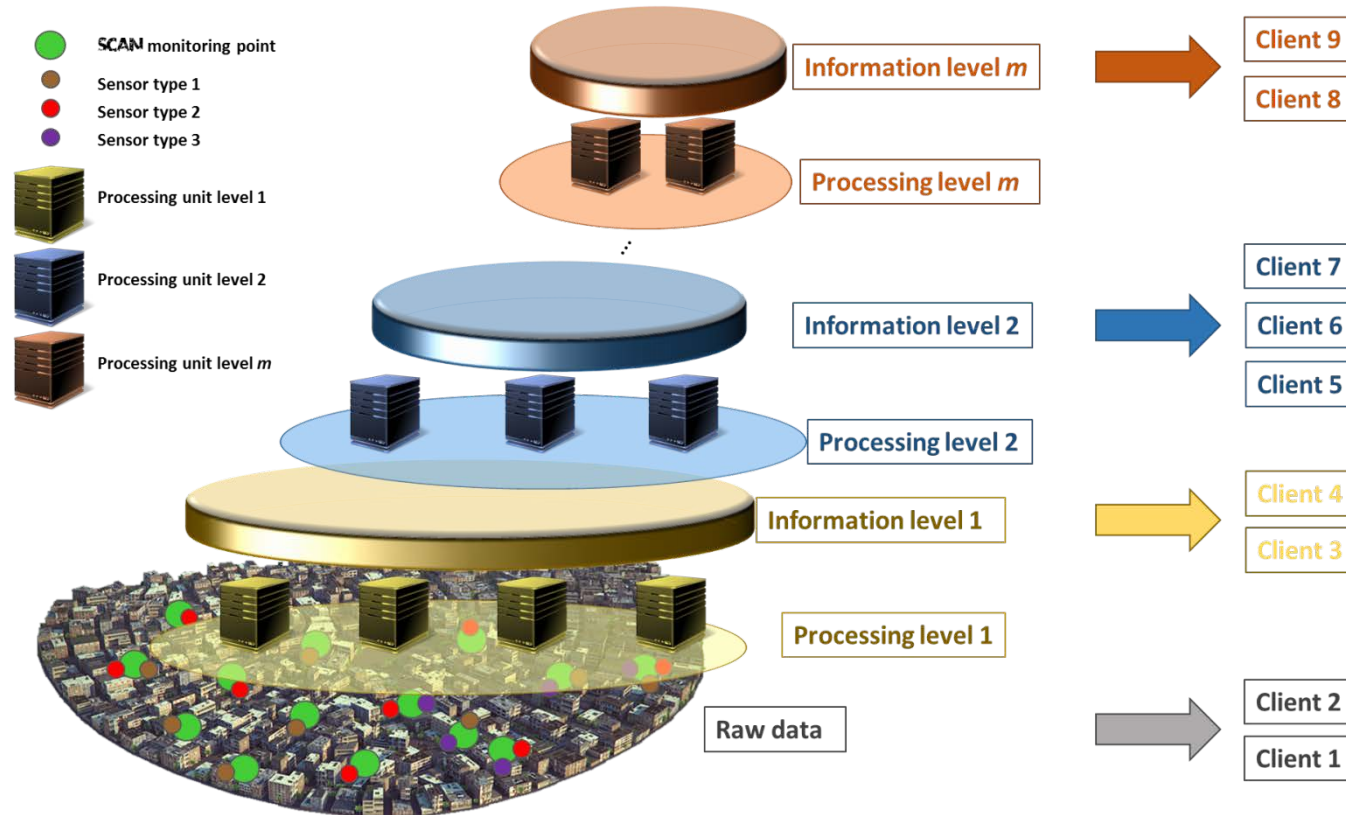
SCAN monitoring point
Sensor type 1
Sensor type 2
Sensor type 3
Processing unit level 1
Processing unit level 2
Processing unit level *m*

Information level *m*
Processing level *m*
Information level 2
Processing level 2
Information level 1
Processing level 1
Raw data

Client 9
Client 8
Client 7
Client 6
Client 5
Client 4
Client 3
Client 2
Client 1